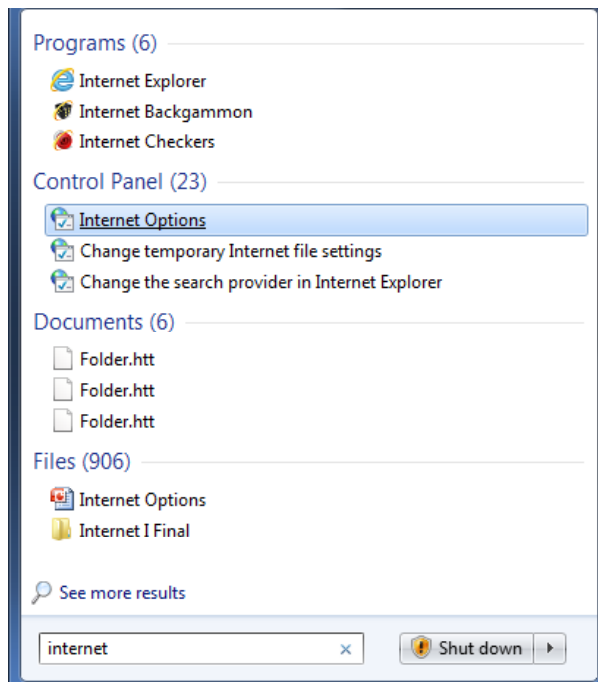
Programs (6)

Internet Explorer

Internet Backgammon

Internet Checkers

Control Panel (23)

Internet Options

Change temporary Internet file settings

Change the search provider in Internet Explorer

Documents (6)

Folder.htt

Folder.htt

Folder.htt

Files (906)

Internet Options

Internet I Final

See more results

internet ×

Shut down